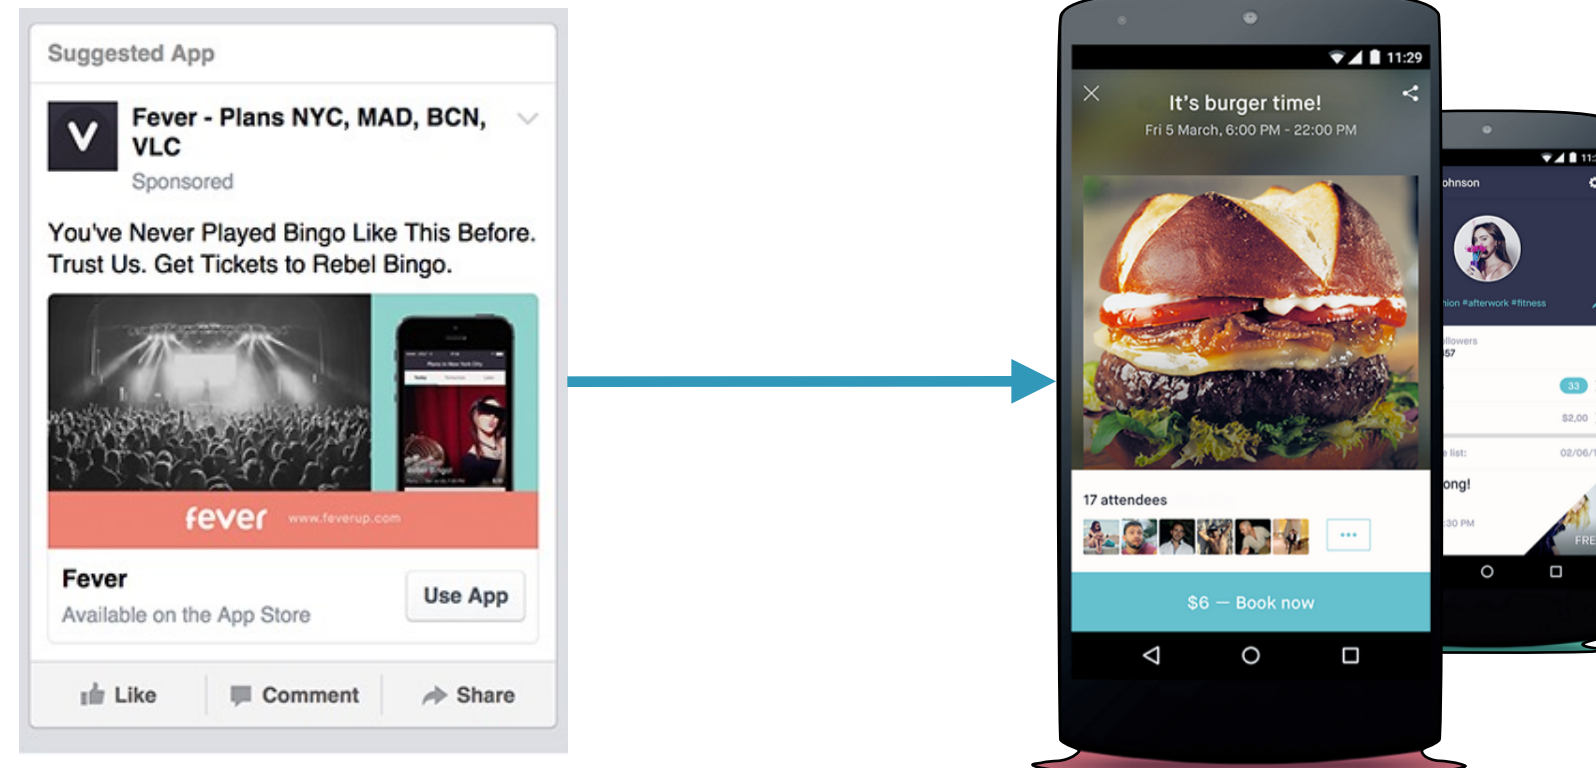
Suggested App

Fever - Plans NYC, MAD, BCN, VLC
Sponsored

You've Never Played Bingo Like This Before. Trust Us. Get Tickets to Rebel Bingo.

fever www.feverup.com

Fever
Available on the App Store
Use App

Like Comment Share

11:29
It's burger time!
Fri 5 March, 6:00 PM - 22:00 PM

17 attendees
...

$6 — Book now

ohnson
hion #afterwork #fitness
llowers
57
33
$2,00
e list:
02/06/
ong!
30 PM
FRE